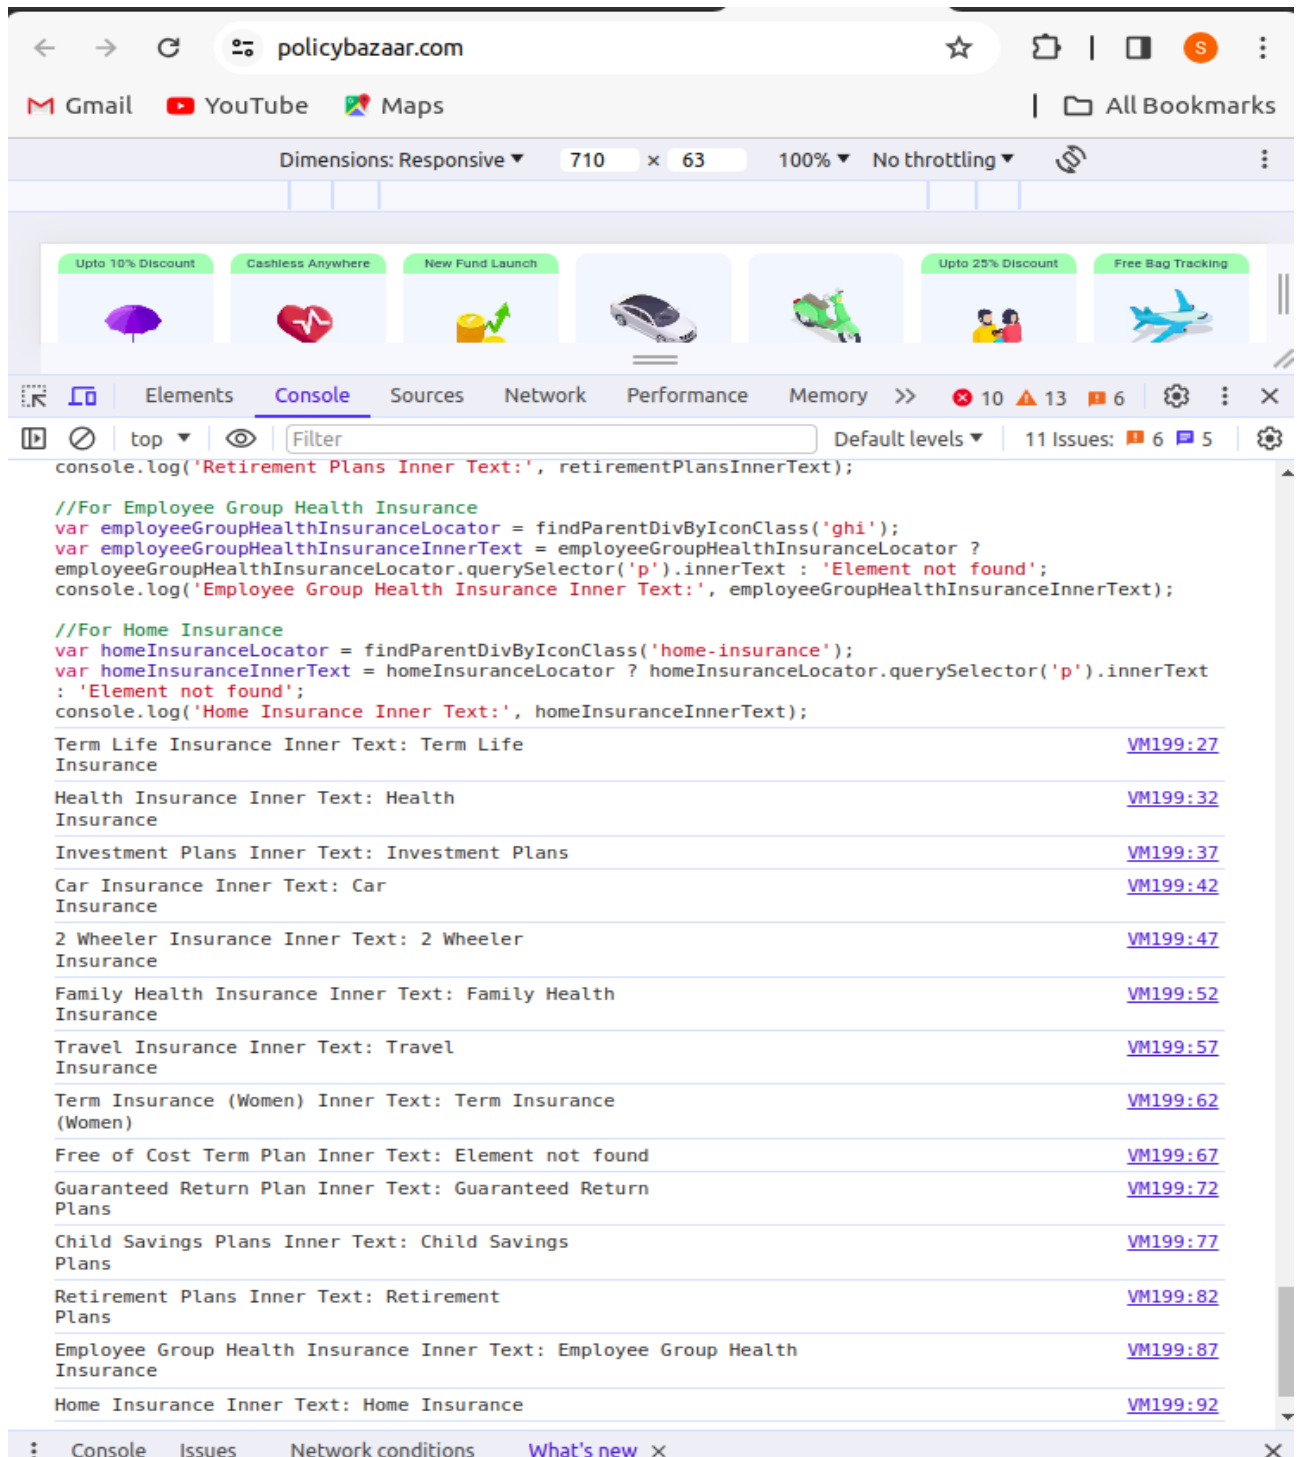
policybazaar.com

Gmail YouTube Maps All Bookmarks

Dimensions: Responsive ▾ 710 × 63 100% ▾ No throttling ▾

Upto 10% Discount Cashless Anywhere New Fund Launch Upto 25% Discount Free Bag Tracking

Elements Console Sources Network Performance Memory >> 10 13 6

top ▾ Filter Default levels ▾ 11 Issues: 6 5

console.log('Retirement Plans Inner Text:', retirementPlansInnerText);

//For Employee Group Health Insurance
var employeeGroupHealthInsuranceLocator = findParentDivByIconClass('ghi');
var employeeGroupHealthInsuranceInnerText = employeeGroupHealthInsuranceLocator ? employeeGroupHealthInsuranceLocator.querySelector('p').innerText : 'Element not found';
console.log('Employee Group Health Insurance Inner Text:', employeeGroupHealthInsuranceInnerText);

//For Home Insurance
var homeInsuranceLocator = findParentDivByIconClass('home-insurance');
var homeInsuranceInnerText = homeInsuranceLocator ? homeInsuranceLocator.querySelector('p').innerText : 'Element not found';
console.log('Home Insurance Inner Text:', homeInsuranceInnerText);

Term Life Insurance Inner Text: Term Life Insurance VM199:27
Health Insurance Inner Text: Health Insurance VM199:32
Investment Plans Inner Text: Investment Plans VM199:37
Car Insurance Inner Text: Car Insurance VM199:42
2 Wheeler Insurance Inner Text: 2 Wheeler Insurance VM199:47
Family Health Insurance Inner Text: Family Health Insurance VM199:52
Travel Insurance Inner Text: Travel Insurance VM199:57
Term Insurance (Women) Inner Text: Term Insurance (Women) VM199:62
Free of Cost Term Plan Inner Text: Element not found VM199:67
Guaranteed Return Plan Inner Text: Guaranteed Return Plans VM199:72
Child Savings Plans Inner Text: Child Savings Plans VM199:77
Retirement Plans Inner Text: Retirement Plans VM199:82
Employee Group Health Insurance Inner Text: Employee Group Health Insurance VM199:87
Home Insurance Inner Text: Home Insurance VM199:92

Console Issues Network conditions What's new ×